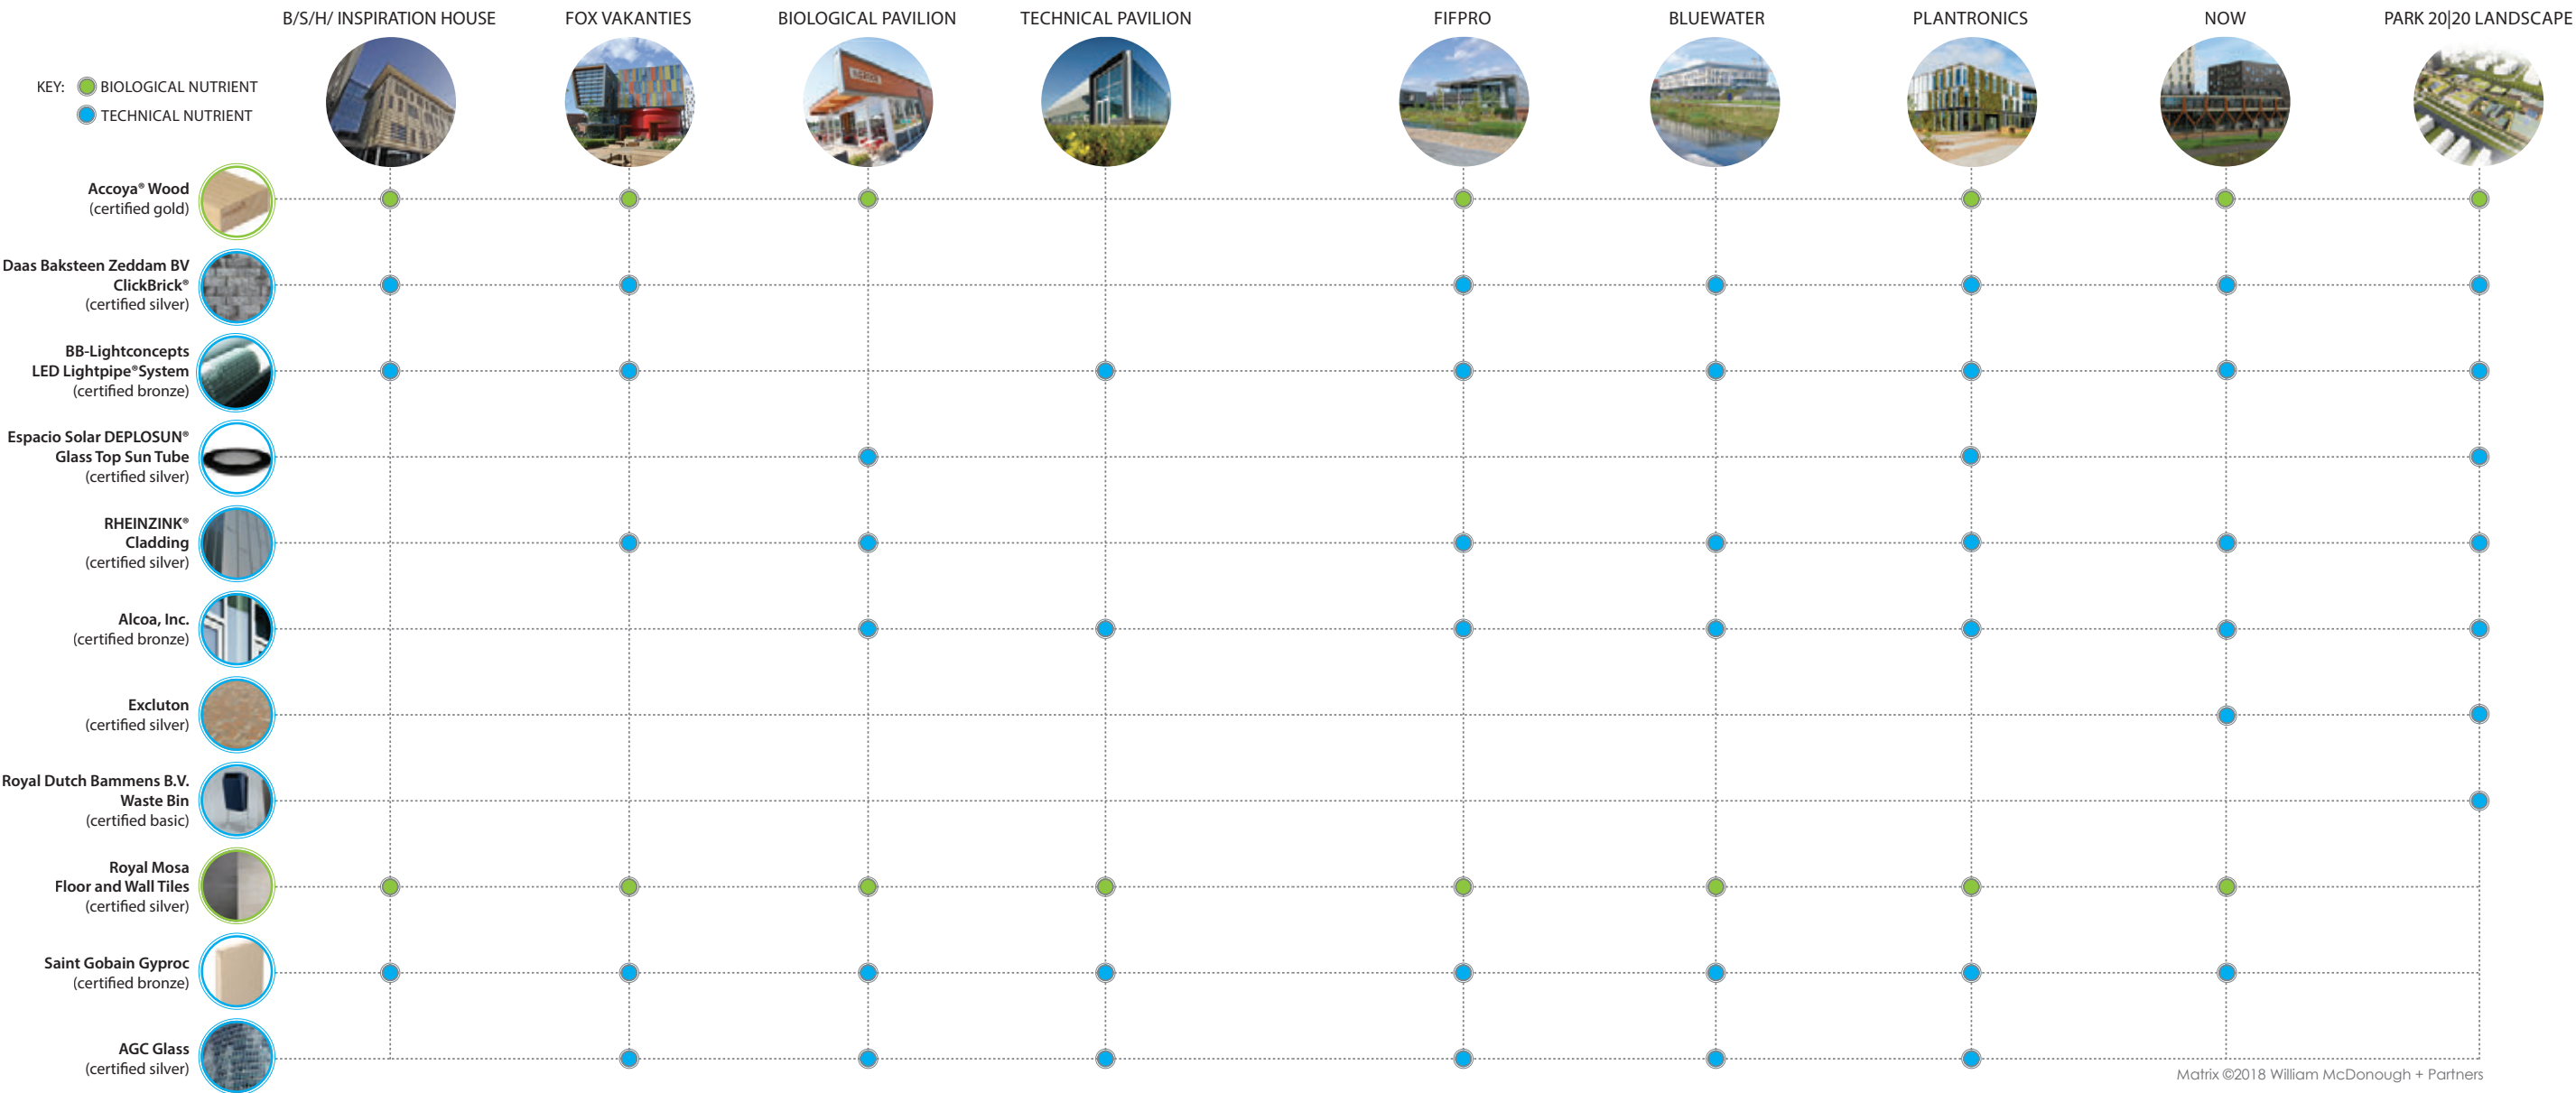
B/S/H/ INSPIRATION HOUSE
FOX VAKANTIES
BIOLOGICAL PAVILION
TECHNICAL PAVILION
FIFPRO
BLUEWATER
PLANTRONICS
NOW
PARK 20|20 LANDSCAPE

KEY: BIOLOGICAL NUTRIENT
TECHNICAL NUTRIENT

Accoya® Wood
(certified gold)

Daas Baksteen Zeddam BV
ClickBrick®
(certified silver)

BB-Lightconcepts
LED Lightpipe®System
(certified bronze)

Espacio Solar DEPLOSUN®
Glass Top Sun Tube
(certified silver)

RHEINZINK®
Cladding
(certified silver)

Alcoa, Inc.
(certified bronze)

Excluton
(certified silver)

Royal Dutch Bammens B.V.
Waste Bin
(certified basic)

Royal Mosa
Floor and Wall Tiles
(certified silver)

Saint Gobain Gyproc
(certified bronze)

AGC Glass
(certified silver)

Matrix ©2018 William McDonough + Partners